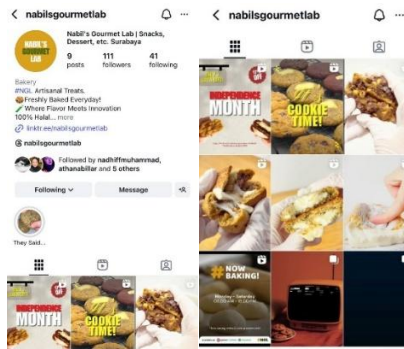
nabilsgourmetlab

NABIL'S GOURMET LAB

Nabil's Gourmet Lab | Snacks, Dessert, etc. Surabaya

9 posts

111 followers

41 following

Bakery

#NGL Artisanal Treats.

🍪 Freshly Baked Everyday!

🥖 Where Flavor Meets Innovation

100% Halal... more

🔗 linktr.ee/nabilsgourmetlab

@ nabilsgourmetlab

Followed by nadhiffmuhammad, athanabillar and 5 others

Following ⌄

Message

They Said...

INDEPENDENCE MONTH

COOKIE TIME!

nabilsgourmetlab

INDEPENDENCE MONTH

COOKIE TIME!

# NOW BAKING!

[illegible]